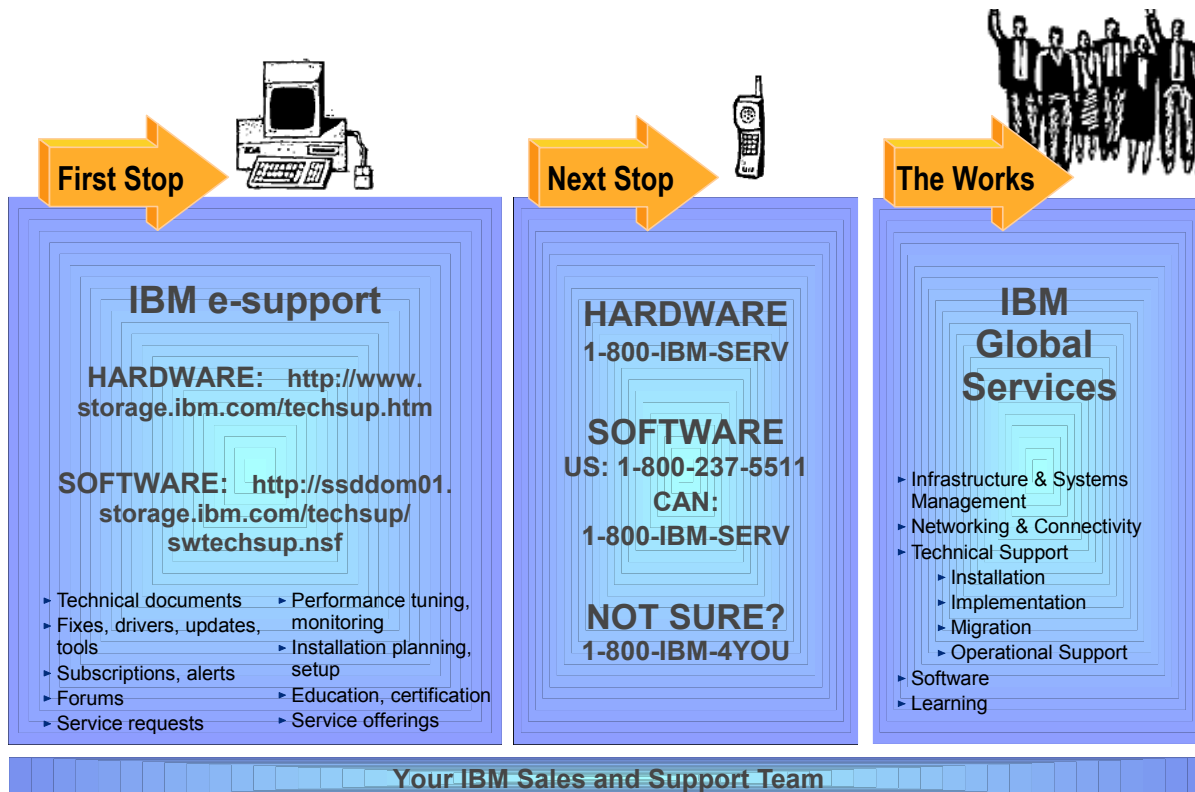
First Stop

IBM e-support

HARDWARE: http://www.storage.ibm.com/techsup.htm

SOFTWARE: http://ssddom01.storage.ibm.com/techsup/swtechsup.nsf

- Technical documents
- Fixes, drivers, updates, tools
- Subscriptions, alerts
- Forums
- Service requests

- Performance tuning, monitoring
- Installation planning, setup
- Education, certification
- Service offerings

Next Stop

HARDWARE
1-800-IBM-SERV

SOFTWARE
US: 1-800-237-5511
CAN:
1-800-IBM-SERV

NOT SURE?
1-800-IBM-4YOU

The Works

IBM Global Services

- Infrastructure & Systems Management
- Networking & Connectivity
- Technical Support
  - Installation
  - Implementation
  - Migration
  - Operational Support
- Software
- Learning

Your IBM Sales and Support Team